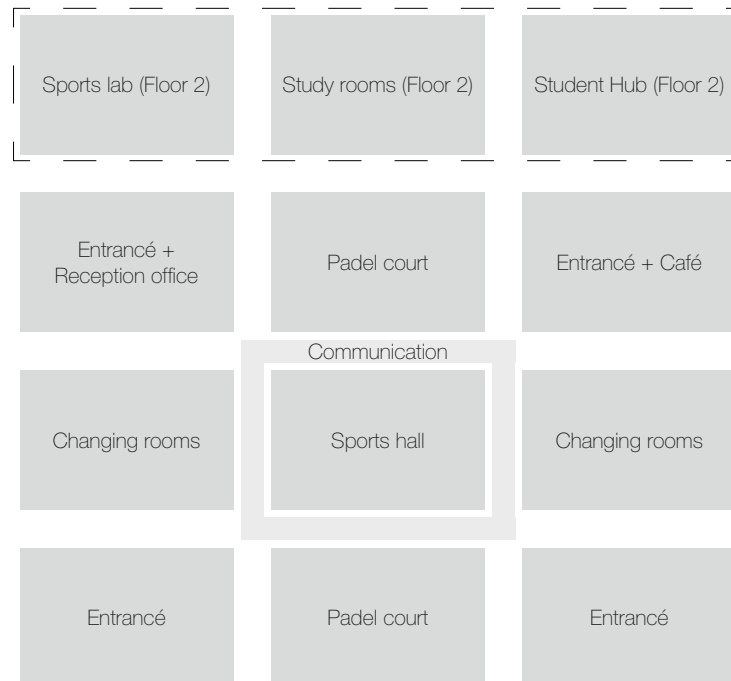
Sports lab (Floor 2)

Study rooms (Floor 2)

Student Hub (Floor 2)

Entrancé + Reception office

Padel court

Entrancé + Café

Communication

Changing rooms

Sports hall

Changing rooms

Entrancé

Padel court

Entrancé